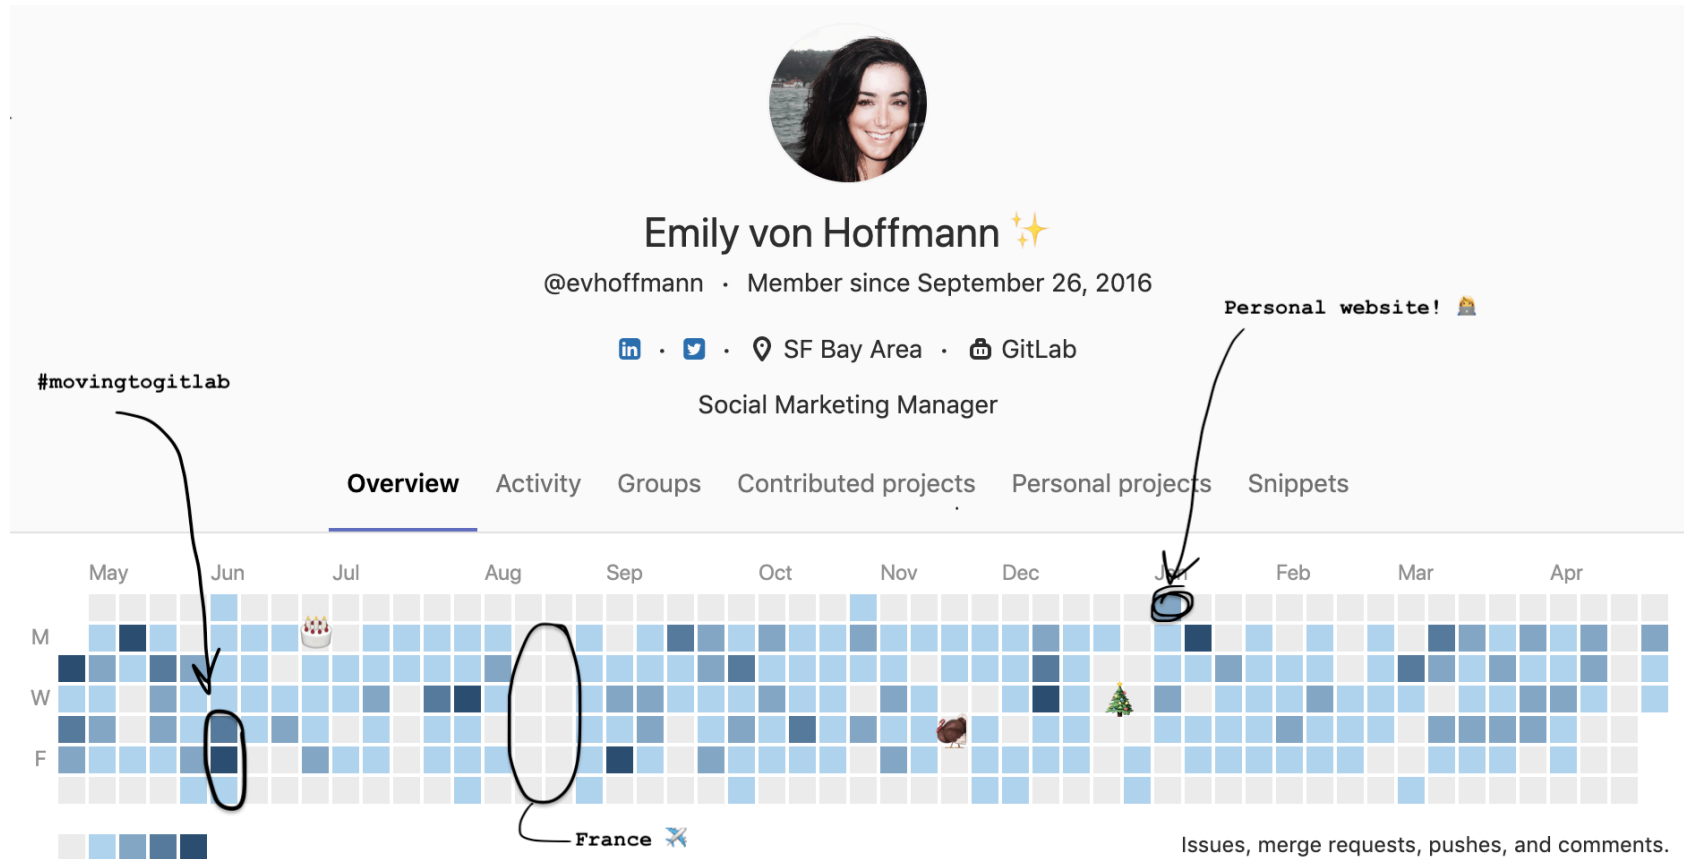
Emily von Hoffmann ✨

@evhoffmann · Member since September 26, 2016

Personal website! 👩‍💻

· · SF Bay Area · GitLab

#movingtogitlab

Social Marketing Manager

Overview Activity Groups Contributed projects Personal projects Snippets

May Jun Jul Aug Sep Oct Nov Dec Jan Feb Mar Apr

M

W

F

France ✈️

Issues, merge requests, pushes, and comments.